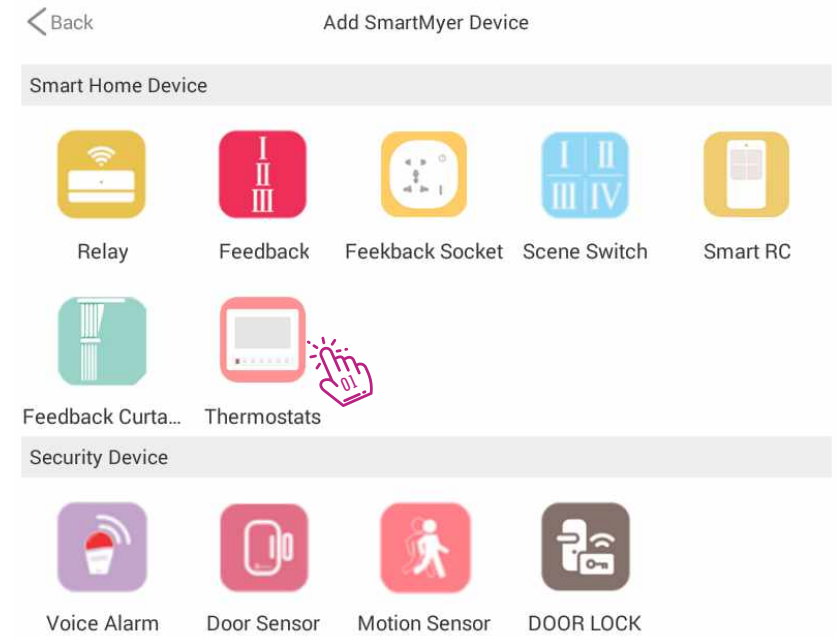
< Back

Add SmartMyer Device

Smart Home Device

I
II
III

I II
III IV

Relay
Feedback
Feekback Socket
Scene Switch
Smart RC

01

Feedback Curta...
Thermostats

Security Device

Voice Alarm
Door Sensor
Motion Sensor
DOOR LOCK